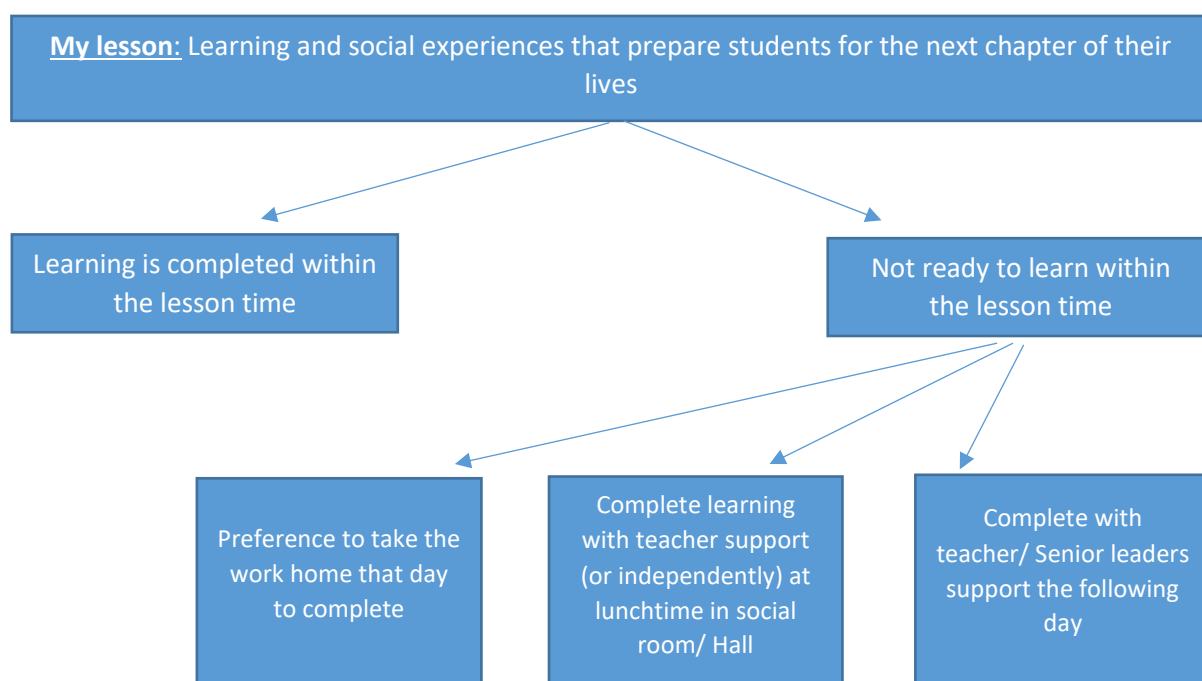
**My lesson**: Learning and social experiences that prepare students for the next chapter of their lives

Learning is completed within the lesson time

Not ready to learn within the lesson time

Preference to take the work home that day to complete

Complete learning with teacher support (or independently) at lunchtime in social room/ Hall

Complete with teacher/ Senior leaders support the following day